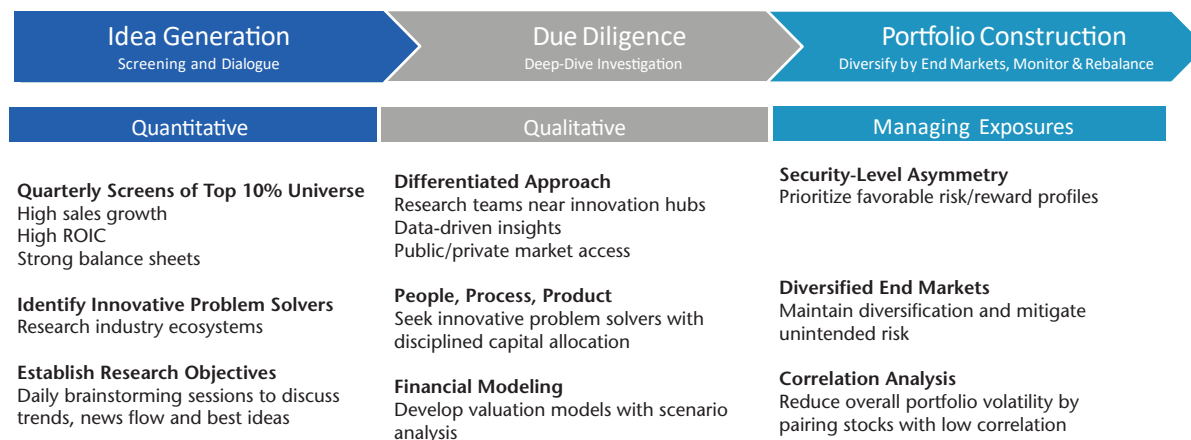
Idea Generation
Screening and Dialogue

Due Diligence
Deep-Dive Investigation

Portfolio Construction
Diversify by End Markets, Monitor & Rebalance

Quantitative

**Quarterly Screens of Top 10% Universe**
High sales growth
High ROIC
Strong balance sheets

**Identify Innovative Problem Solvers**
Research industry ecosystems

**Establish Research Objectives**
Daily brainstorming sessions to discuss trends, news flow and best ideas

Qualitative

**Differentiated Approach**
Research teams near innovation hubs
Data-driven insights
Public/private market access

**People, Process, Product**
Seek innovative problem solvers with disciplined capital allocation

**Financial Modeling**
Develop valuation models with scenario analysis

Managing Exposures

**Security-Level Asymmetry**
Prioritize favorable risk/reward profiles

**Diversified End Markets**
Maintain diversification and mitigate unintended risk

**Correlation Analysis**
Reduce overall portfolio volatility by pairing stocks with low correlation